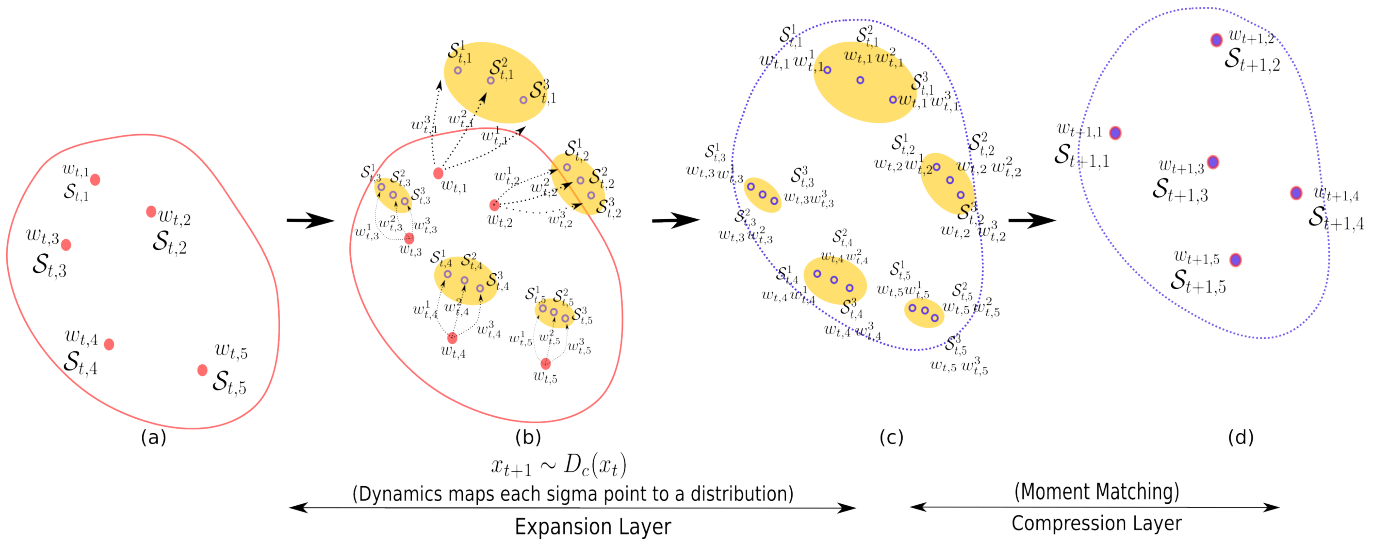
$w_{t,1}$
$\mathcal{S}_{t,1}$
$w_{t,2}$
$\mathcal{S}_{t,2}$
$w_{t,3}$
$\mathcal{S}_{t,3}$
$w_{t,4}$
$\mathcal{S}_{t,4}$
$w_{t,5}$
$\mathcal{S}_{t,5}$

(a)

$\mathcal{S}^1_{t,1}$ $\mathcal{S}^2_{t,1}$ $\mathcal{S}^3_{t,1}$
$w^3_{t,1}$ $w^2_{t,1}$ $w^1_{t,1}$
$w_{t,1}$
$\mathcal{S}^1_{t,2}$ $\mathcal{S}^2_{t,2}$ $\mathcal{S}^3_{t,2}$
$w^1_{t,2}$ $w^2_{t,2}$ $w^3_{t,2}$
$w_{t,2}$
$\mathcal{S}^1_{t,3}$ $\mathcal{S}^2_{t,3}$ $\mathcal{S}^3_{t,3}$
$w^1_{t,3}$ $w^2_{t,3}$ $w^3_{t,3}$
$w_{t,3}$
$\mathcal{S}^1_{t,4}$ $\mathcal{S}^2_{t,4}$ $\mathcal{S}^3_{t,4}$
$w^1_{t,4}$ $w^2_{t,4}$ $w^3_{t,4}$
$w_{t,4}$
$\mathcal{S}^1_{t,5}$ $\mathcal{S}^2_{t,5}$ $\mathcal{S}^3_{t,5}$
$w^1_{t,5}$ $w^2_{t,5}$ $w^3_{t,5}$
$w_{t,5}$

(b)

$\mathcal{S}^1_{t,1}$ $w_{t,1}$ $w^1_{t,1}$
$\mathcal{S}^2_{t,1}$ $w_{t,1}$ $w^2_{t,1}$
$\mathcal{S}^3_{t,1}$ $w_{t,1}$ $w^3_{t,1}$
$\mathcal{S}^1_{t,2}$ $w_{t,2}$ $w^1_{t,2}$
$\mathcal{S}^2_{t,2}$ $w_{t,2}$ $w^2_{t,2}$
$\mathcal{S}^3_{t,2}$ $w_{t,2}$ $w^3_{t,2}$
$\mathcal{S}^1_{t,3}$ $w_{t,3}$ $w^1_{t,3}$
$\mathcal{S}^3_{t,3}$ $w_{t,3}$ $w^3_{t,3}$
$\mathcal{S}^2_{t,3}$ $w_{t,3}$ $w^2_{t,3}$
$\mathcal{S}^2_{t,4}$ $w_{t,4}$ $w^2_{t,4}$
$\mathcal{S}^1_{t,4}$ $w_{t,4}$ $w^1_{t,4}$
$\mathcal{S}^3_{t,4}$ $w_{t,4}$ $w^3_{t,4}$
$\mathcal{S}^1_{t,5}$ $w_{t,5}$ $w^1_{t,5}$
$\mathcal{S}^2_{t,5}$ $w_{t,5}$ $w^2_{t,5}$
$\mathcal{S}^3_{t,5}$ $w_{t,5}$ $w^3_{t,5}$

(c)

$w_{t+1,2}$
$\mathcal{S}_{t+1,2}$
$w_{t+1,1}$
$\mathcal{S}_{t+1,1}$
$w_{t+1,3}$
$\mathcal{S}_{t+1,3}$
$w_{t+1,4}$
$\mathcal{S}_{t+1,4}$
$w_{t+1,5}$
$\mathcal{S}_{t+1,5}$

(d)

$x_{t+1} \sim D_c(x_t)$
(Dynamics maps each sigma point to a distribution)
Expansion Layer

(Moment Matching)
Compression Layer